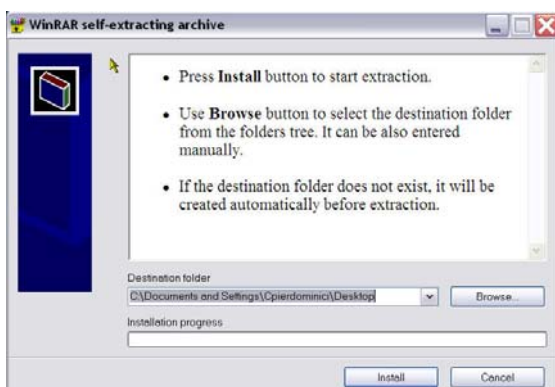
WinRAR self-extracting archive

• Press **Install** button to start extraction.

• Use **Browse** button to select the destination folder from the folders tree. It can be also entered manually.

• If the destination folder does not exist, it will be created automatically before extraction.

Destination folder

C:\Documents and Settings\Cpierdominici\Desktop

Browse...

Installation progress

Install

Cancel